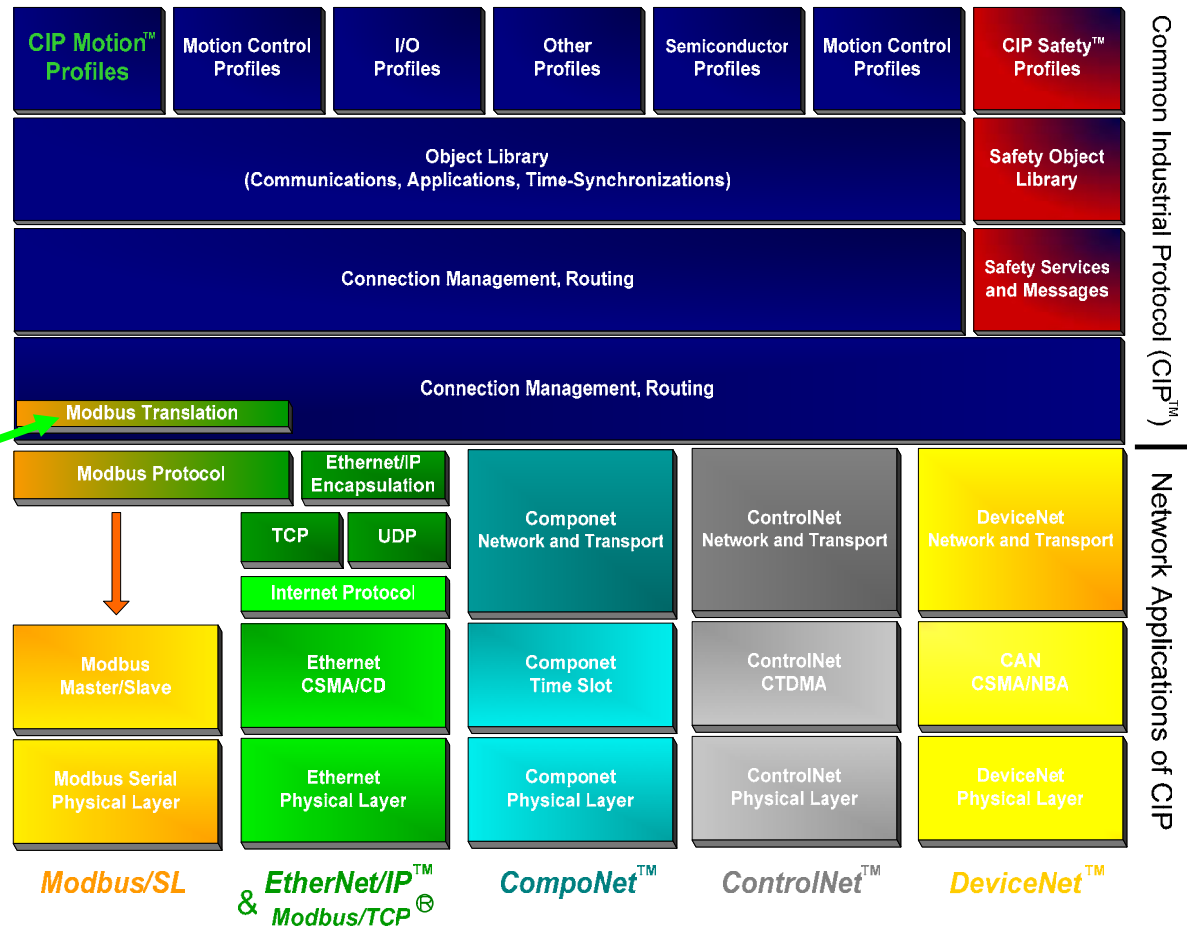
CIP Motion™ Profiles

Motion Control Profiles

I/O Profiles

Other Profiles

Semiconductor Profiles

Motion Control Profiles

CIP Safety™ Profiles

Object Library (Communications, Applications, Time-Synchronizations)

Safety Object Library

Connection Management, Routing

Safety Services and Messages

Connection Management, Routing

Modbus Translation

Modbus Protocol

Ethernet/IP Encapsulation

TCP

UDP

Internet Protocol

Componet Network and Transport

ControlNet Network and Transport

DeviceNet Network and Transport

Modbus Master/Slave

Ethernet CSMA/CD

Componet Time Slot

ControlNet CTDMA

CAN CSMA/NBA

Modbus Serial Physical Layer

Ethernet Physical Layer

Componet Physical Layer

ControlNet Physical Layer

DeviceNet Physical Layer

Modbus/SL

& EtherNet/IP™ Modbus/TCP®

CompoNet™

ControlNet™

DeviceNet™

Common Industrial Protocol (CIP™)

Network Applications of CIP